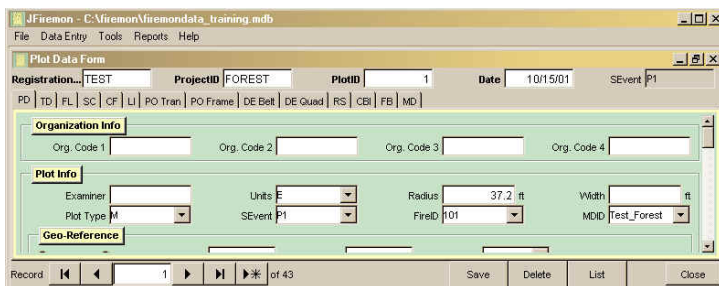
JFiremon - C:\firemon\firemondata_training.mdb
File Data Entry Tools Reports Help

Plot Data Form

Registration... TEST ProjectID FOREST PlotID 1 Date 10/15/01 SEvent P1

PD | TD | FL | SC | CF | LI | PO Tran | PO Frame | DE Belt | DE Quad | RS | CBI | FB | MD

Organization Info

Org. Code 1 Org. Code 2 Org. Code 3 Org. Code 4

Plot Info

Examiner Units E Radius 37.2 ft Width ft

Plot Type M SEvent P1 FireID 101 MDID Test_Forest

Geo-Reference

Record 1 of 43 Save Delete List Close